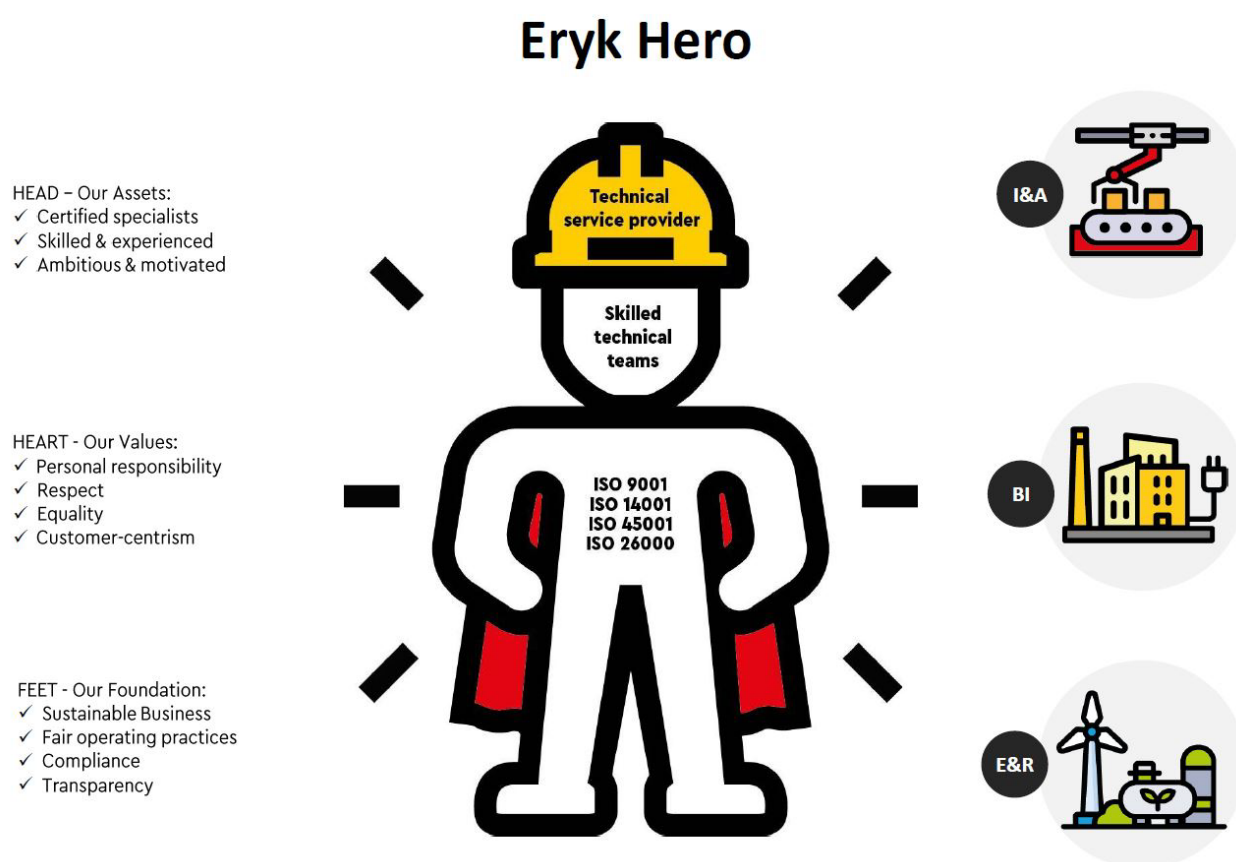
Eryk Hero

HEAD – Our Assets:
✓ Certified specialists
✓ Skilled & experienced
✓ Ambitious & motivated

HEART - Our Values:
✓ Personal responsibility
✓ Respect
✓ Equality
✓ Customer-centrism

FEET - Our Foundation:
✓ Sustainable Business
✓ Fair operating practices
✓ Compliance
✓ Transparency

Technical service provider

Skilled technical teams

ISO 9001
ISO 14001
ISO 45001
ISO 26000

I&A

BI

E&R